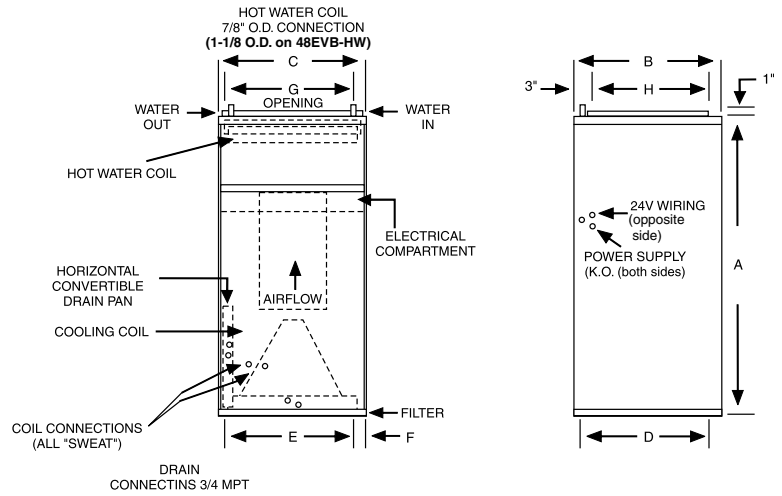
HOT WATER COIL
7/8" O.D. CONNECTION
(1-1/8 O.D. on 48EVB-HW)

C

G

OPENING

WATER OUT

WATER IN

HOT WATER COIL

ELECTRICAL COMPARTMENT

HORIZONTAL CONVERTIBLE DRAIN PAN

AIRFLOW

COOLING COIL

COIL CONNECTIONS (ALL "SWEAT")

FILTER

E

F

DRAIN CONNECTINS 3/4 MPT

B

3"

H

1"

24V WIRING (opposite side)

POWER SUPPLY (K.O. (both sides)

A

D